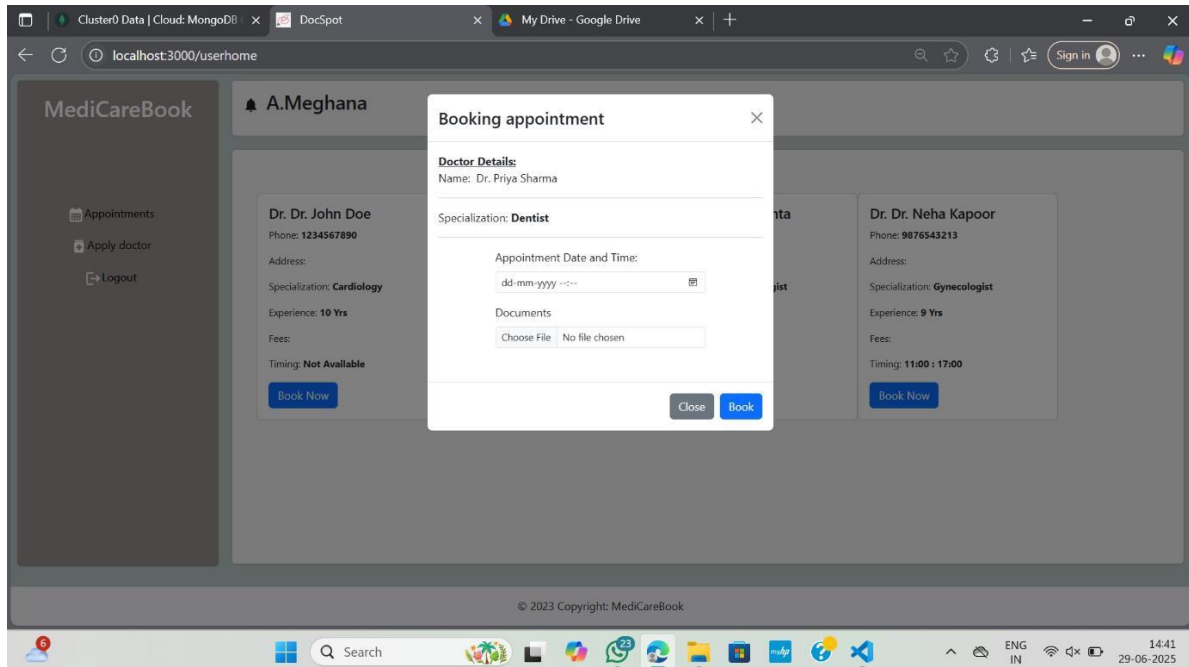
Cluster0 Data | Cloud: MongoDB
DocSpot
My Drive - Google Drive
localhost:3000/userhome
Sign in

MediCareBook
A.Meghana

Appointments
Apply doctor
Logout

Dr. Dr. John Doe
Phone: 1234567890
Address:
Specialization: Cardiology
Experience: 10 Yrs
Fees:
Timing: Not Available
Book Now

nta
gist

Dr. Dr. Neha Kapoor
Phone: 9876543213
Address:
Specialization: Gynecologist
Experience: 9 Yrs
Fees:
Timing: 11:00 : 17:00
Book Now

Booking appointment
Doctor Details:
Name: Dr. Priya Sharma
Specialization: Dentist
Appointment Date and Time:
dd-mm-yyyy --:--
Documents
Choose File No file chosen
Close Book

© 2023 Copyright: MediCareBook

6
Search
23
ENG IN
14:41
29-06-2025